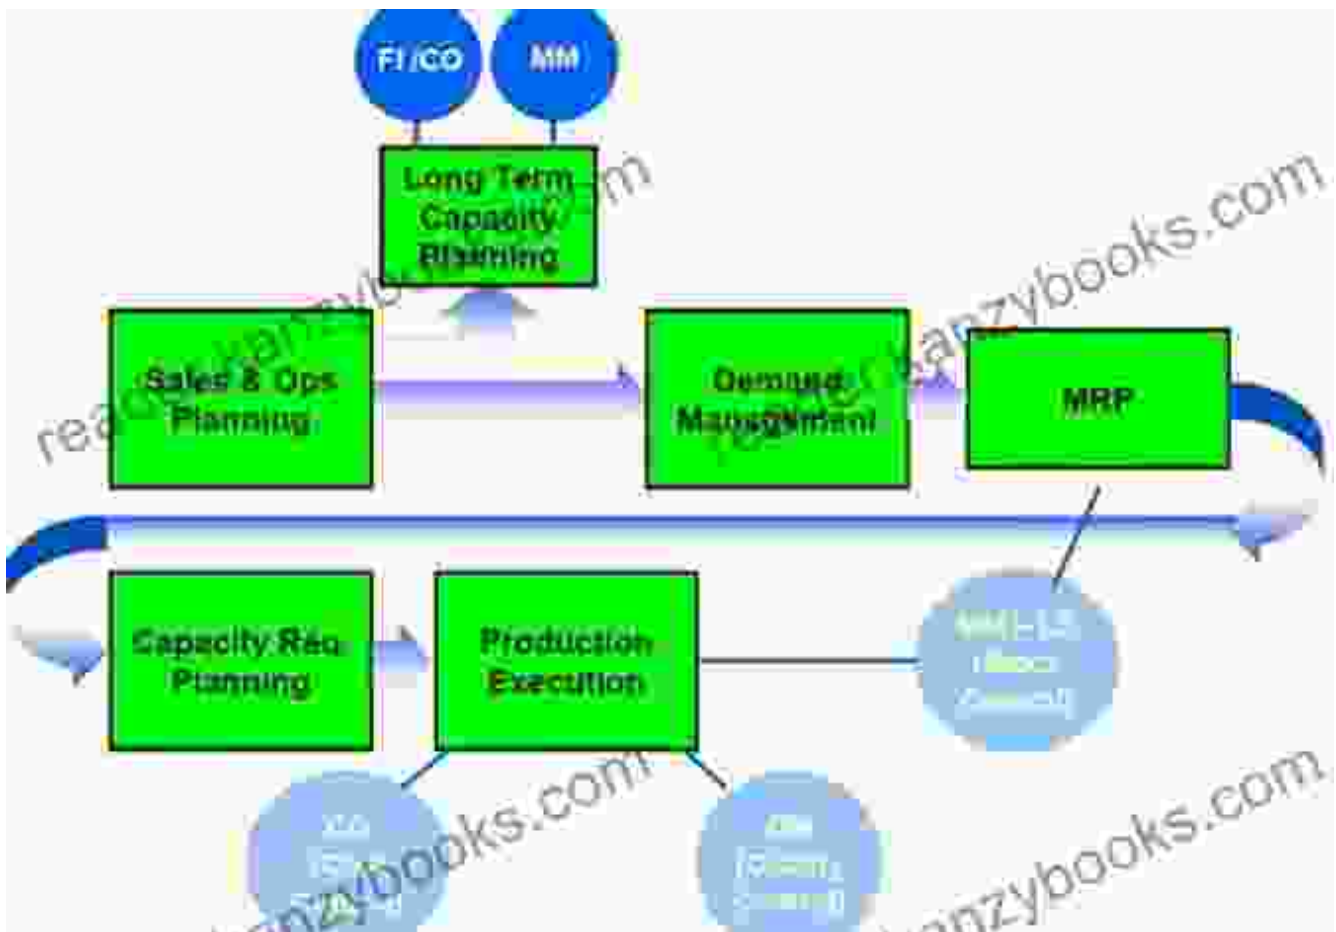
FI /CO

MM

Long Term Capacity Planning

Sales & Ops Planning

Demand Management

MRP

Capacity Req Planning

Production Execution

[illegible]

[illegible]

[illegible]

readkanzybooks.com

readkanzybooks.com

readkanzybooks.com

readkanzybooks.com